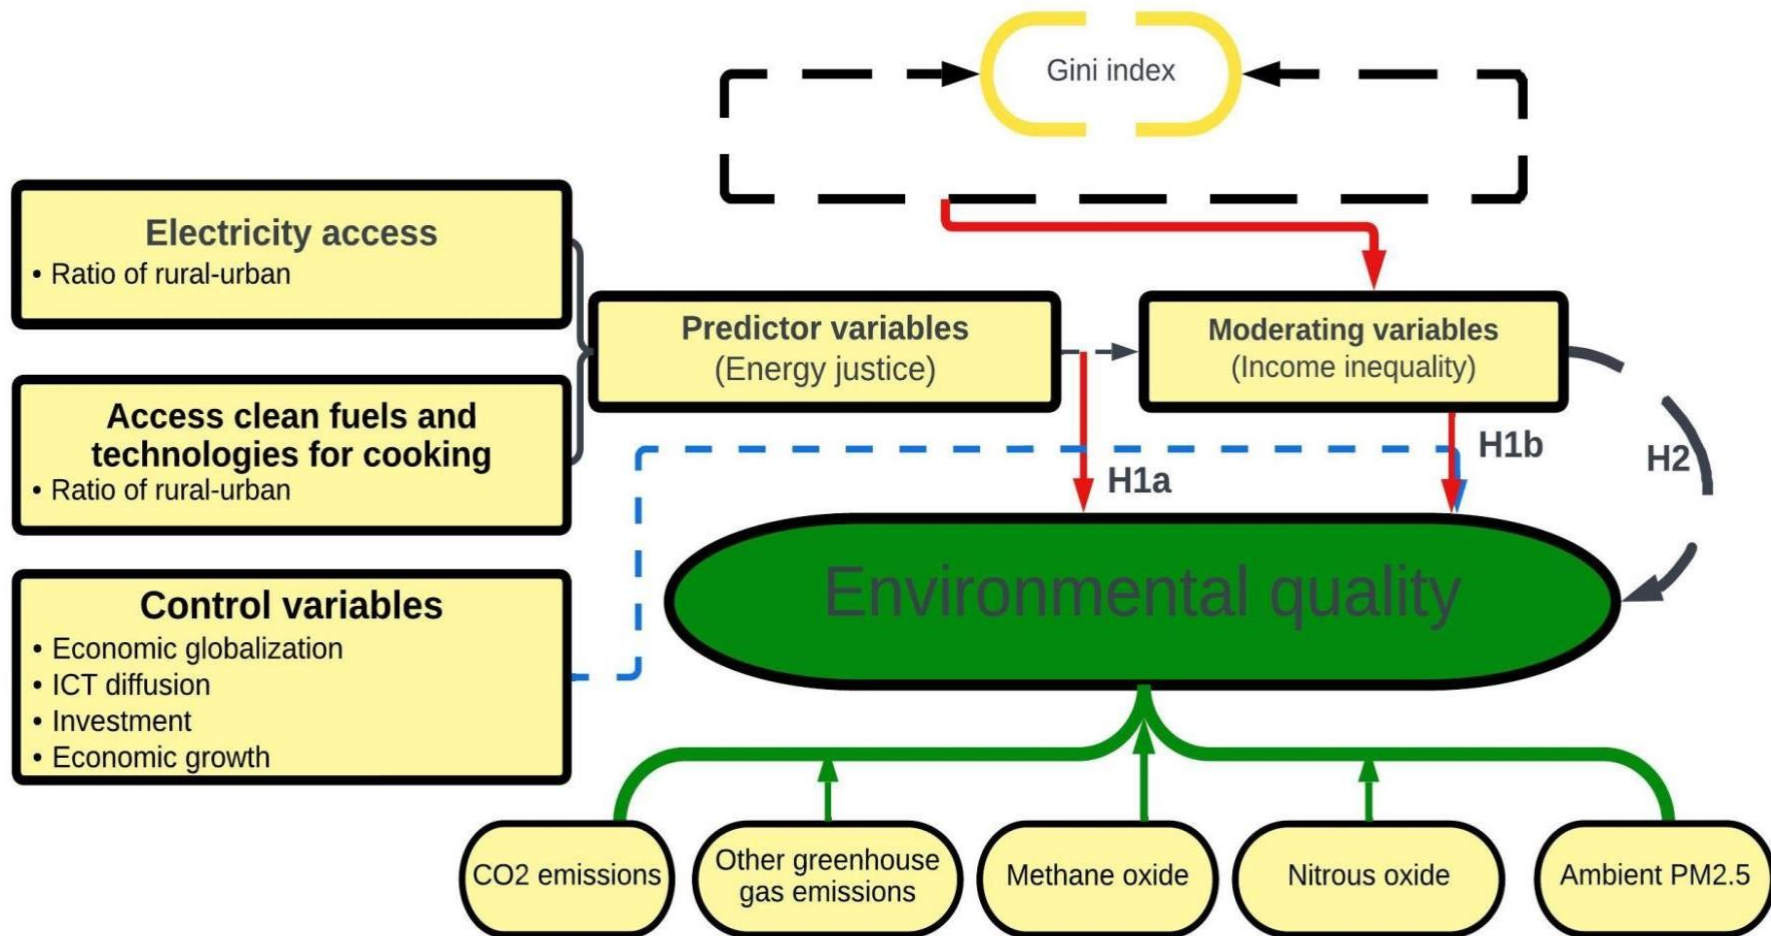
Gini index

Electricity access
• Ratio of rural-urban

Access clean fuels and technologies for cooking
• Ratio of rural-urban

Predictor variables
(Energy justice)

Moderating variables
(Income inequality)

H1a

H1b

H2

Control variables
• Economic globalization
• ICT diffusion
• Investment
• Economic growth

Environmental quality

CO2 emissions

Other greenhouse gas emissions

Methane oxide

Nitrous oxide

Ambient PM2.5